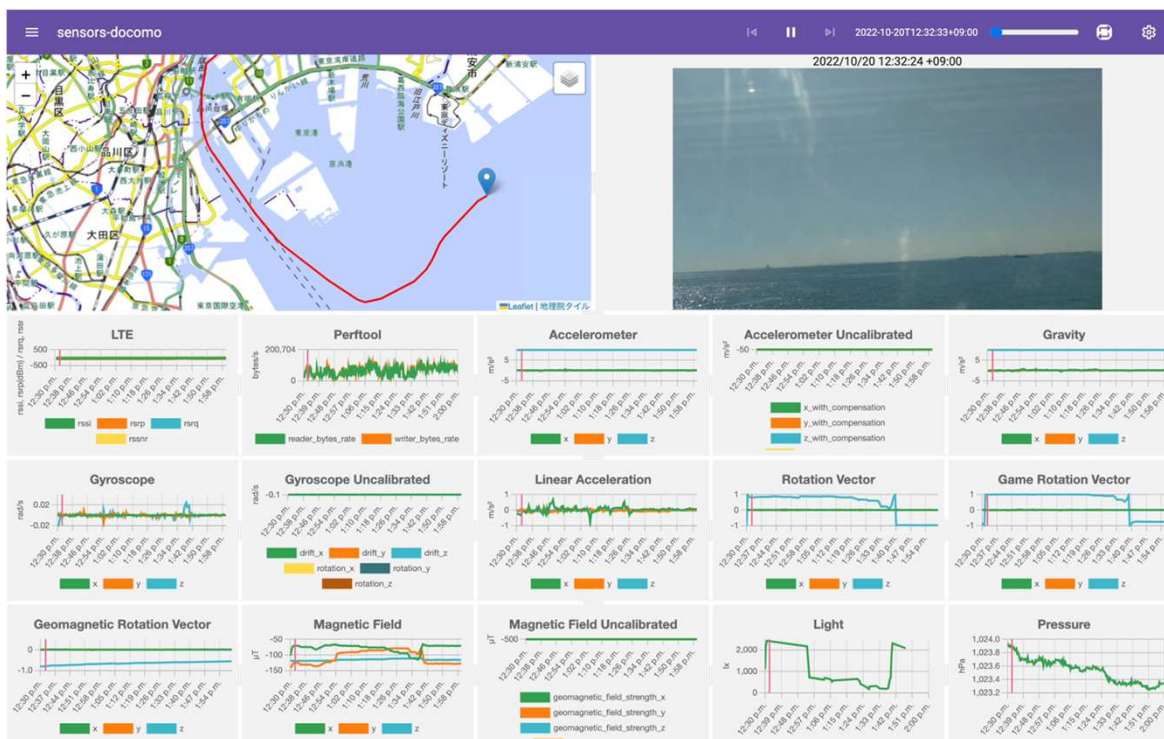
sensors-docomo

2022-10-20T12:32:33+09:00

2022/10/20 12:32:24 +09:00

目黒区
品川区
大田区
東京港
東京国際空港
浦安市
東京ディズニーリゾート

Leaflet | 地理院タイル

LTE
rssi, rsrp(dBm) / rsrq, rssi
500
-500
12:30 p.m. 12:38 p.m. 12:46 p.m. 12:54 p.m. 1:02 p.m. 1:10 p.m. 1:18 p.m. 1:26 p.m. 1:34 p.m. 1:42 p.m. 1:50 p.m. 1:58 p.m.
rssi rsrp rsrq rssnr

Perftool
bytes/s
200,704
0
12:30 p.m. 12:39 p.m. 12:48 p.m. 12:57 p.m. 1:06 p.m. 1:15 p.m. 1:24 p.m. 1:33 p.m. 1:42 p.m. 1:51 p.m. 2:00 p.m.
reader_bytes_rate writer_bytes_rate

Accelerometer
m/s²
5
-5
12:30 p.m. 12:38 p.m. 12:46 p.m. 12:54 p.m. 1:02 p.m. 1:10 p.m. 1:18 p.m. 1:26 p.m. 1:34 p.m. 1:42 p.m. 1:50 p.m. 1:58 p.m.
x y z

Accelerometer Uncalibrated
m/s²
-50
12:30 p.m. 12:38 p.m. 12:46 p.m. 12:54 p.m. 1:02 p.m. 1:10 p.m. 1:18 p.m. 1:26 p.m. 1:34 p.m. 1:42 p.m. 1:50 p.m. 1:58 p.m.
x_with_compensation
y_with_compensation
z_with_compensation

Gravity
m/s²
5
-5
12:30 p.m. 12:38 p.m. 12:46 p.m. 12:54 p.m. 1:02 p.m. 1:10 p.m. 1:18 p.m. 1:26 p.m. 1:34 p.m. 1:42 p.m. 1:50 p.m. 1:58 p.m.
x y z

Gyroscope
rad/s
0.02
-0.02
12:30 p.m. 12:38 p.m. 12:46 p.m. 12:54 p.m. 1:02 p.m. 1:10 p.m. 1:18 p.m. 1:26 p.m. 1:34 p.m. 1:42 p.m. 1:50 p.m. 1:58 p.m.
x y z

Gyroscope Uncalibrated
rad/s
-0.1
12:30 p.m. 12:38 p.m. 12:46 p.m. 12:54 p.m. 1:02 p.m. 1:10 p.m. 1:18 p.m. 1:26 p.m. 1:34 p.m. 1:42 p.m. 1:50 p.m. 1:58 p.m.
drift_x drift_y drift_z
rotation_x rotation_y
rotation_z

Linear Acceleration
m/s²
1
0
-1
12:30 p.m. 12:38 p.m. 12:46 p.m. 12:54 p.m. 1:02 p.m. 1:10 p.m. 1:18 p.m. 1:26 p.m. 1:34 p.m. 1:42 p.m. 1:50 p.m. 1:58 p.m.
x y z

Rotation Vector
1
0
-1
12:30 p.m. 12:37 p.m. 12:44 p.m. 12:51 p.m. 12:58 p.m. 1:05 p.m. 1:12 p.m. 1:19 p.m. 1:26 p.m. 1:33 p.m. 1:40 p.m. 1:47 p.m. 1:54 p.m.
x y z

Game Rotation Vector
1
0
-1
12:30 p.m. 12:37 p.m. 12:44 p.m. 12:51 p.m. 12:58 p.m. 1:05 p.m. 1:12 p.m. 1:19 p.m. 1:26 p.m. 1:33 p.m. 1:40 p.m. 1:47 p.m. 1:54 p.m.
x y z

Geomagnetic Rotation Vector
0
-1.0
12:30 p.m. 12:37 p.m. 12:44 p.m. 12:51 p.m. 12:58 p.m. 1:05 p.m. 1:12 p.m. 1:19 p.m. 1:26 p.m. 1:33 p.m. 1:40 p.m. 1:47 p.m. 1:54 p.m.
x y z

Magnetic Field
μT
-50
-100
-150
12:30 p.m. 12:38 p.m. 12:46 p.m. 12:54 p.m. 1:02 p.m. 1:10 p.m. 1:18 p.m. 1:26 p.m. 1:34 p.m. 1:42 p.m. 1:50 p.m. 1:58 p.m.
x y z

Magnetic Field Uncalibrated
μT
-500
12:30 p.m. 12:38 p.m. 12:46 p.m. 12:54 p.m. 1:02 p.m. 1:10 p.m. 1:18 p.m. 1:26 p.m. 1:34 p.m. 1:42 p.m. 1:50 p.m. 1:58 p.m.
geomagnetic_field_strength_x
geomagnetic_field_strength_y
geomagnetic_field_strength_z

Light
lx
2,000
1,000
0
12:30 p.m. 12:39 p.m. 12:48 p.m. 12:57 p.m. 1:06 p.m. 1:15 p.m. 1:24 p.m. 1:33 p.m. 1:42 p.m. 1:51 p.m. 2:00 p.m.

Pressure
hPa
1,024.0
1,023.8
1,023.6
1,023.4
1,023.2
12:30 p.m. 12:39 p.m. 12:48 p.m. 12:57 p.m. 1:06 p.m. 1:15 p.m. 1:24 p.m. 1:33 p.m. 1:42 p.m. 1:51 p.m.